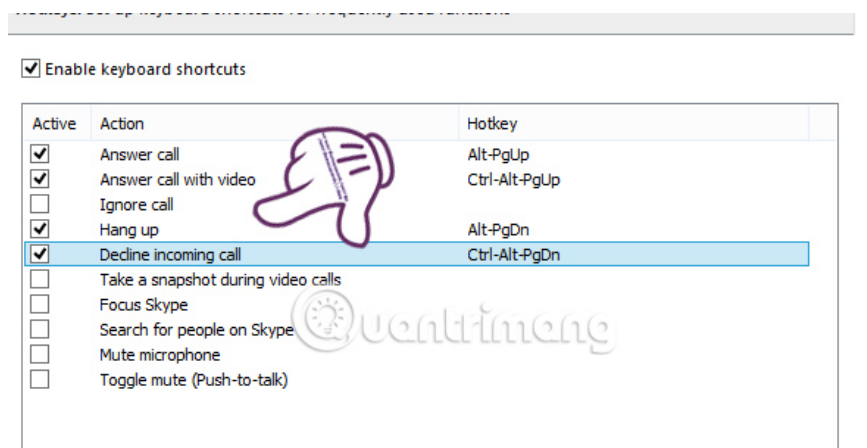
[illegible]

Enable keyboard shortcuts

| Active | Action | Hotkey |
|---|---|---|
| ✓ | Answer call | Alt-PgUp |
| ✓ | Answer call with video | Ctrl-Alt-PgUp |
|  | Ignore call |  |
| ✓ | Hang up | Alt-PgDn |
| ✓ | Decline incoming call | Ctrl-Alt-PgDn |
|  | Take a snapshot during video calls |  |
|  | Focus Skype |  |
|  | Search for people on Skype |  |
|  | Mute microphone |  |
|  | Toggle mute (Push-to-talk) |  |

Quantrimang